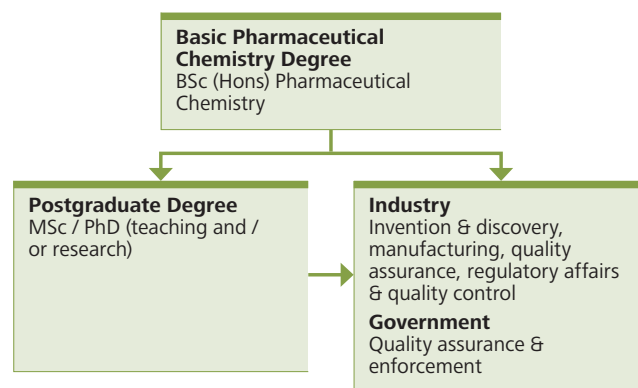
**Basic Pharmaceutical Chemistry Degree**
BSc (Hons) Pharmaceutical Chemistry

**Postgraduate Degree**
MSc / PhD (teaching and / or research)

**Industry**
Invention & discovery, manufacturing, quality assurance, regulatory affairs & quality control

**Government**
Quality assurance & enforcement